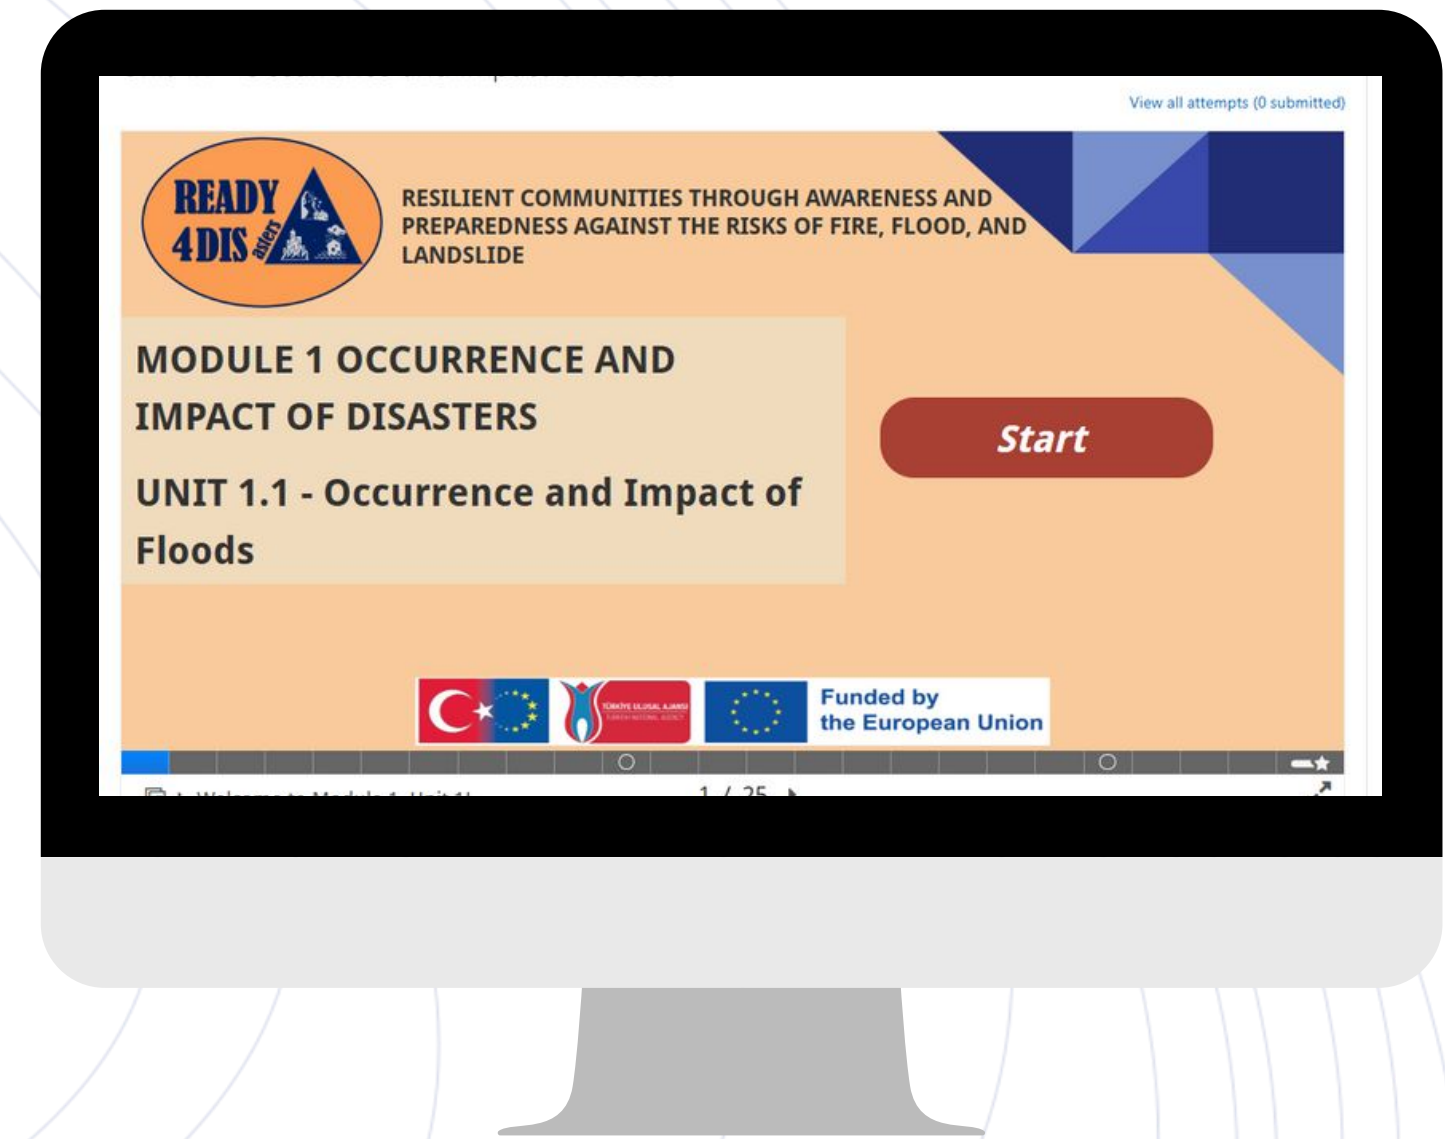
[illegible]

View all attempts (0 submitted)

READY 4DIS asters

RESILIENT COMMUNITIES THROUGH AWARENESS AND PREPAREDNESS AGAINST THE RISKS OF FIRE, FLOOD, AND LANDSLIDE

MODULE 1 OCCURRENCE AND IMPACT OF DISASTERS

UNIT 1.1 - Occurrence and Impact of Floods

Start

TÜRKİYE ULUSAL AJANSI

Funded by the European Union

1. Welcome to Module 1, Unit 1! 1 / 25